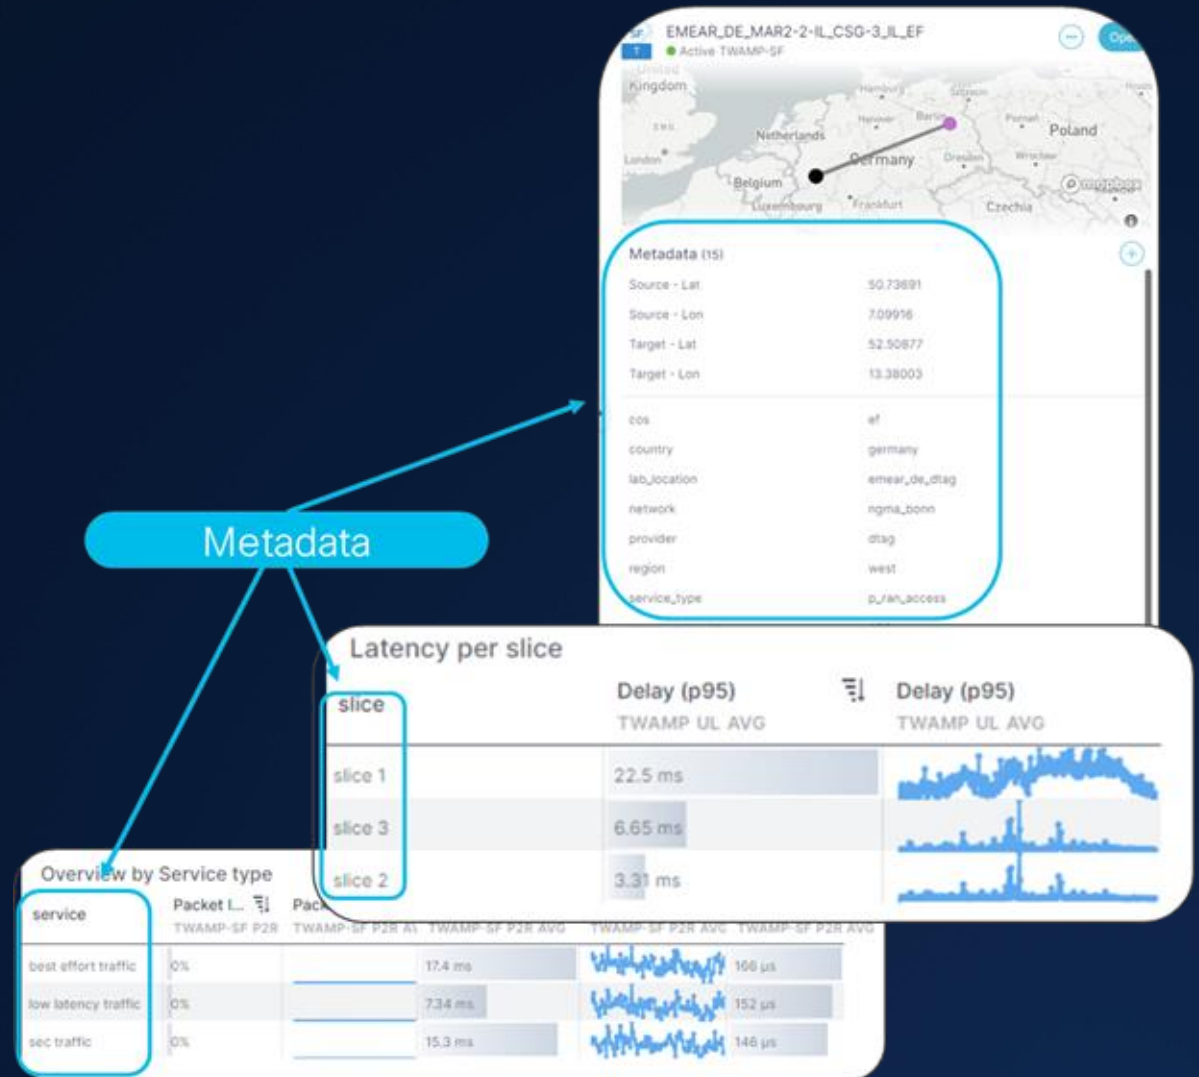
EMEAR_DE_MAR2-2-IL_CSG-3_IL_EF
Active TWAMP-SF

Kingdom
Netherlands
Germany
Poland
Belgium
Luxembourg
Frankfurt
Czechia
London
Berlin
Hamburg
Dresden
mapbox

Metadata (15)

| | |
|---|---|
| Source - Lat | 50.73691 |
| Source - Lon | 7.09916 |
| Target - Lat | 52.50877 |
| Target - Lon | 13.38003 |
| cos | ef |
| country | germany |
| lab_location | emear_de_dtag |
| network | ngma_bonn |
| provider | dtag |
| region | west |
| service_type | p_ran_access |

Metadata

Latency per slice

| slice | Delay (p95) TWAMP UL AVG | Delay (p95) TWAMP UL AVG |
|---|---|---|
| slice 1 | 22.5 ms | |
| slice 3 | 6.65 ms | |
| slice 2 | 3.31 ms | |

Overview by Service type

| service | Packet l... TWAMP-SF P2R | Pack... TWAMP-SF P2R A | TWAMP-SF P2R AVG | TWAMP-SF P2R AVG | TWAMP-SF P2R AVG |
|---|---|---|---|---|---|
| best effort traffic | 0% | | 17.4 ms | | 166 µs |
| low latency traffic | 0% | | 7.34 ms | | 152 µs |
| sec traffic | 0% | | 15.3 ms | | 146 µs |